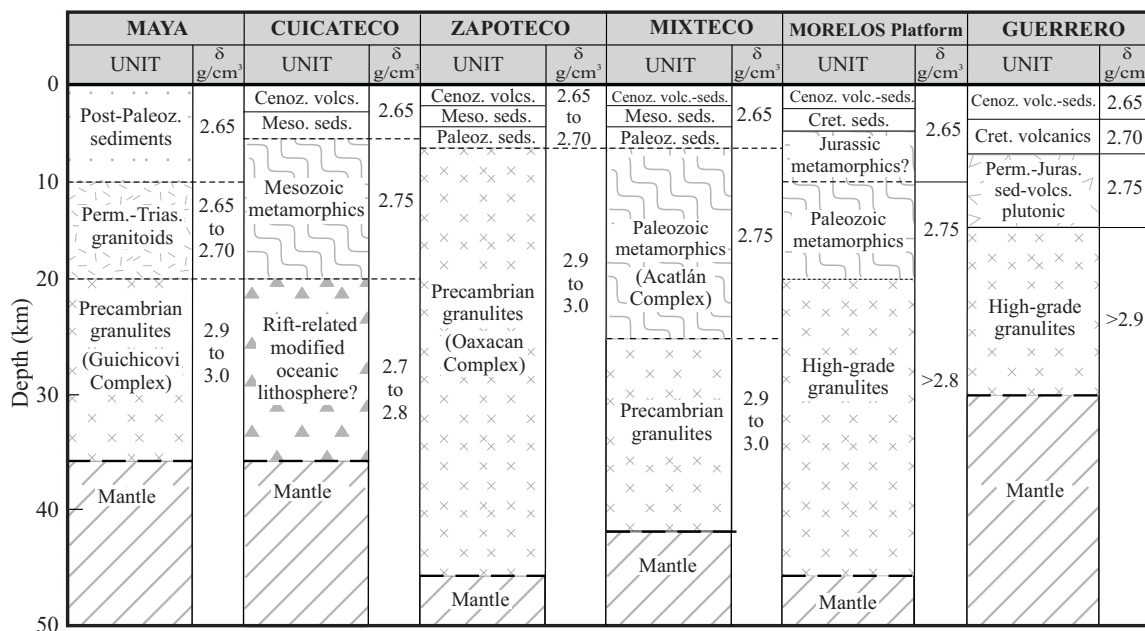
| MAYA | | CUICATECO | | ZAPOTECO | | MIXTECO | | MORELOS Platform | | GUERRERO | |
|---|---|---|---|---|---|---|---|---|---|---|---|
| UNIT | δ g/cm³ | UNIT | δ g/cm³ | UNIT | δ g/cm³ | UNIT | δ g/cm³ | UNIT | δ g/cm³ | UNIT | δ g/cm |
| Post-Paleoz. sediments | 2.65 | Cenoz. volcs. | 2.65 | Cenoz. volcs. | 2.65 to 2.70 | Cenoz. volc.-seds. | 2.65 | Cenoz. volc.-seds. | 2.65 | Cenoz. volc.-seds. | 2.65 |
| | | Meso. seds. | | Meso. seds. | | Meso. seds. | | Cret. seds. | | Cret. volcanics | 2.70 |
| | | | | Paleoz. seds. | | Paleoz. seds. | | Jurassic metamorphics? | | Perm.-Juras. sed-volcs. plutonic | 2.75 |
| Perm.-Trias. granitoids | 2.65 to 2.70 | Mesozoic metamorphics | 2.75 | | | Paleozoic metamorphics (Acatlán Complex) | 2.75 | Paleozoic metamorphics | 2.75 | | |
| Precambrian granulites (Guichicovi Complex) | 2.9 to 3.0 | Rift-related modified oceanic lithosphere? | 2.7 to 2.8 | Precambrian granulites (Oaxacan Complex) | 2.9 to 3.0 | Precambrian granulites | 2.9 to 3.0 | High-grade granulites | >2.8 | High-grade granulites | >2.9 |
| Mantle | | Mantle | | Mantle | | Mantle | | Mantle | | Mantle | |

Depth (km)
0
10
20
30
40
50